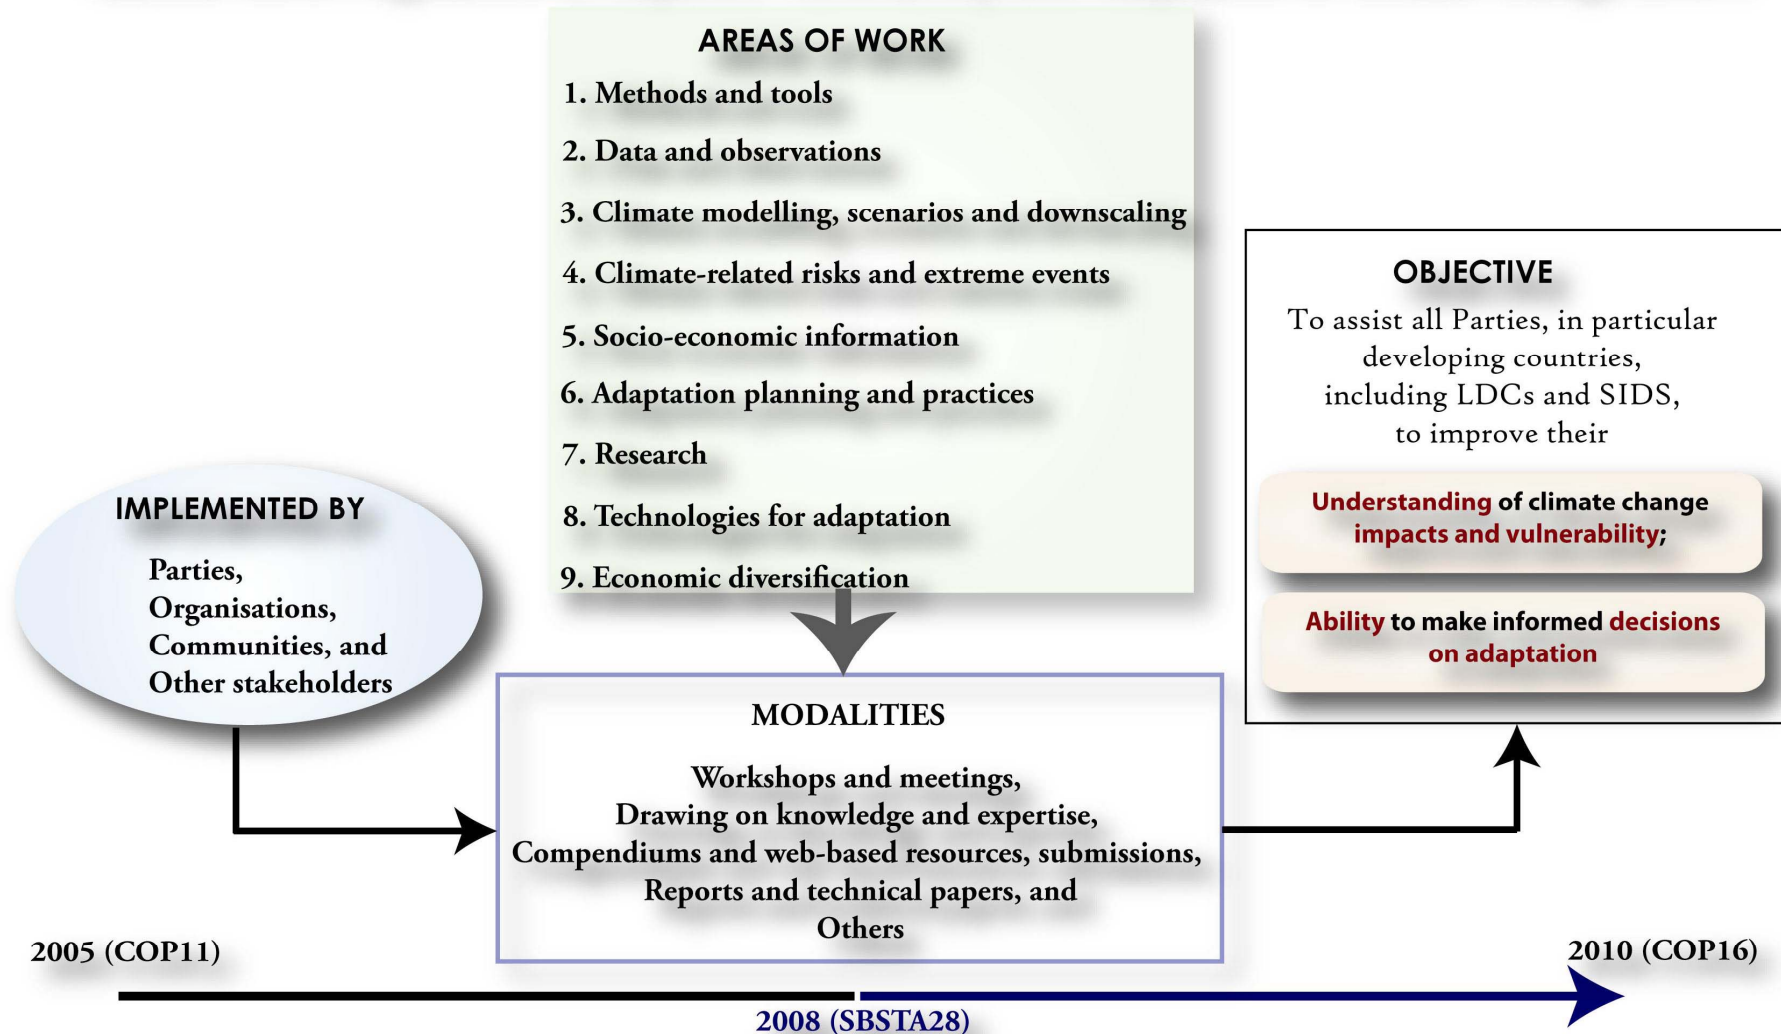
AREAS OF WORK

1. Methods and tools
2. Data and observations
3. Climate modelling, scenarios and downscaling
4. Climate-related risks and extreme events
5. Socio-economic information
6. Adaptation planning and practices
7. Research
8. Technologies for adaptation
9. Economic diversification

OBJECTIVE

To assist all Parties, in particular developing countries, including LDCs and SIDS, to improve their

Understanding of climate change impacts and vulnerability;

Ability to make informed decisions on adaptation

IMPLEMENTED BY

Parties,
Organisations,
Communities, and
Other stakeholders

MODALITIES

Workshops and meetings,
Drawing on knowledge and expertise,
Compendiums and web-based resources, submissions,
Reports and technical papers, and
Others

2005 (COP11)

2010 (COP16)

2008 (SBSTA28)